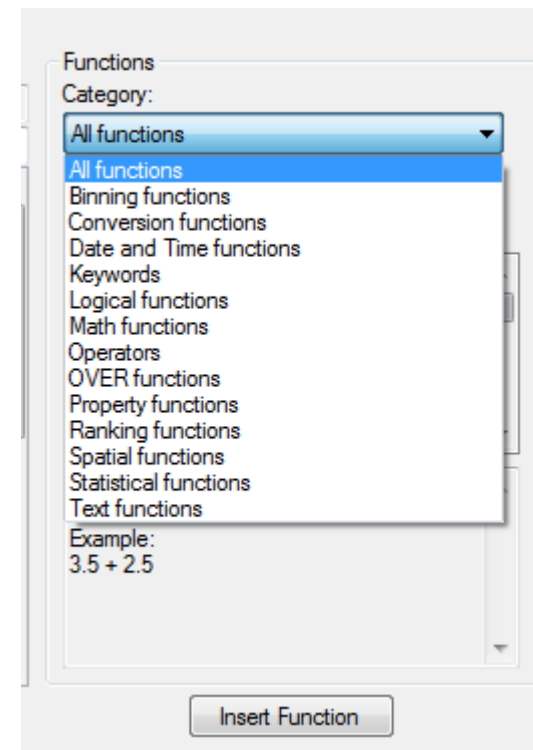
Functions

Category:

All functions

All functions
Binning functions
Conversion functions
Date and Time functions
Keywords
Logical functions
Math functions
Operators
OVER functions
Property functions
Ranking functions
Spatial functions
Statistical functions
Text functions

Example:
3.5 + 2.5

Insert Function